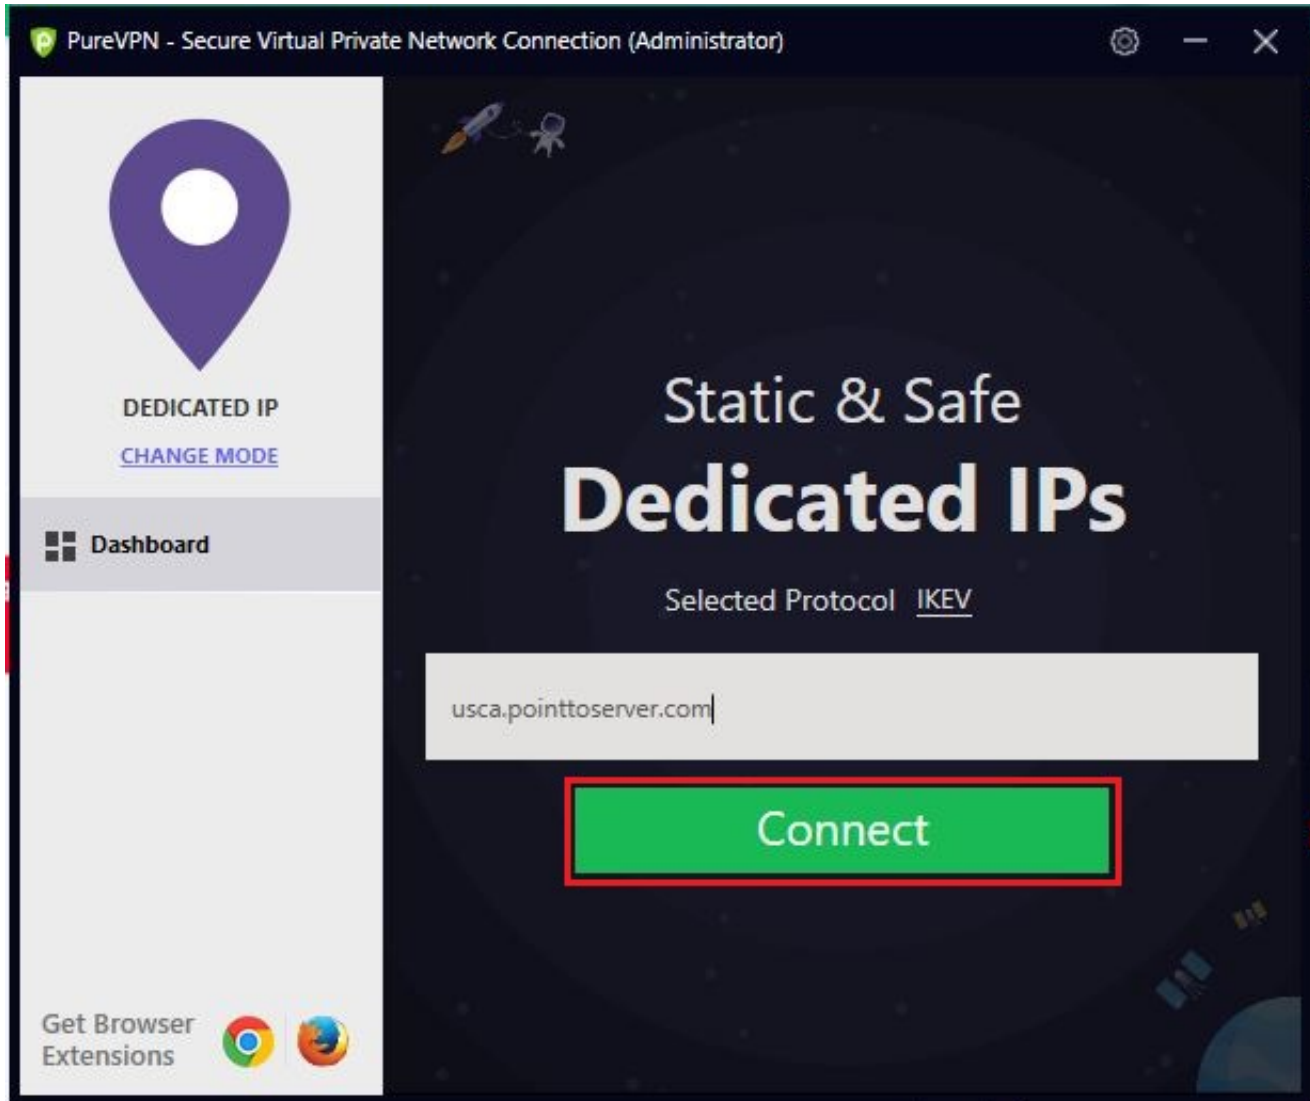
PureVPN - Secure Virtual Private Network Connection (Administrator)

DEDICATED IP

CHANGE MODE

Dashboard

Get Browser Extensions

Static & Safe

Dedicated IPs

Selected Protocol IKEV

usca.pointtoserver.com

Connect